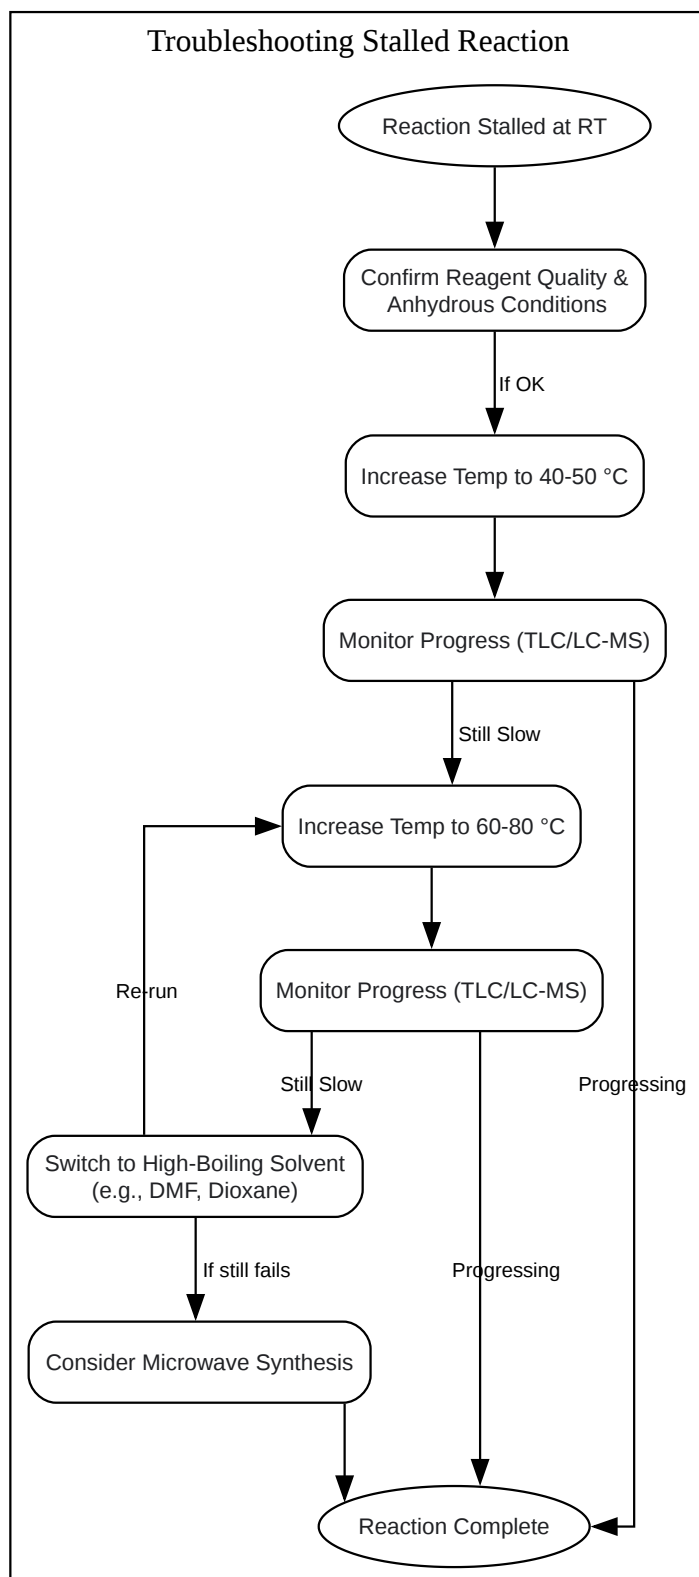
Troubleshooting Stalled Reaction

Reaction Stalled at RT

Confirm Reagent Quality & Anhydrous Conditions

If OK

Increase Temp to 40-50 °C

Monitor Progress (TLC/LC-MS)

Still Slow

Increase Temp to 60-80 °C

Monitor Progress (TLC/LC-MS)

Re-run

Still Slow

Progressing

Switch to High-Boiling Solvent (e.g., DMF, Dioxane)

If still fails

Progressing

Consider Microwave Synthesis

Reaction Complete